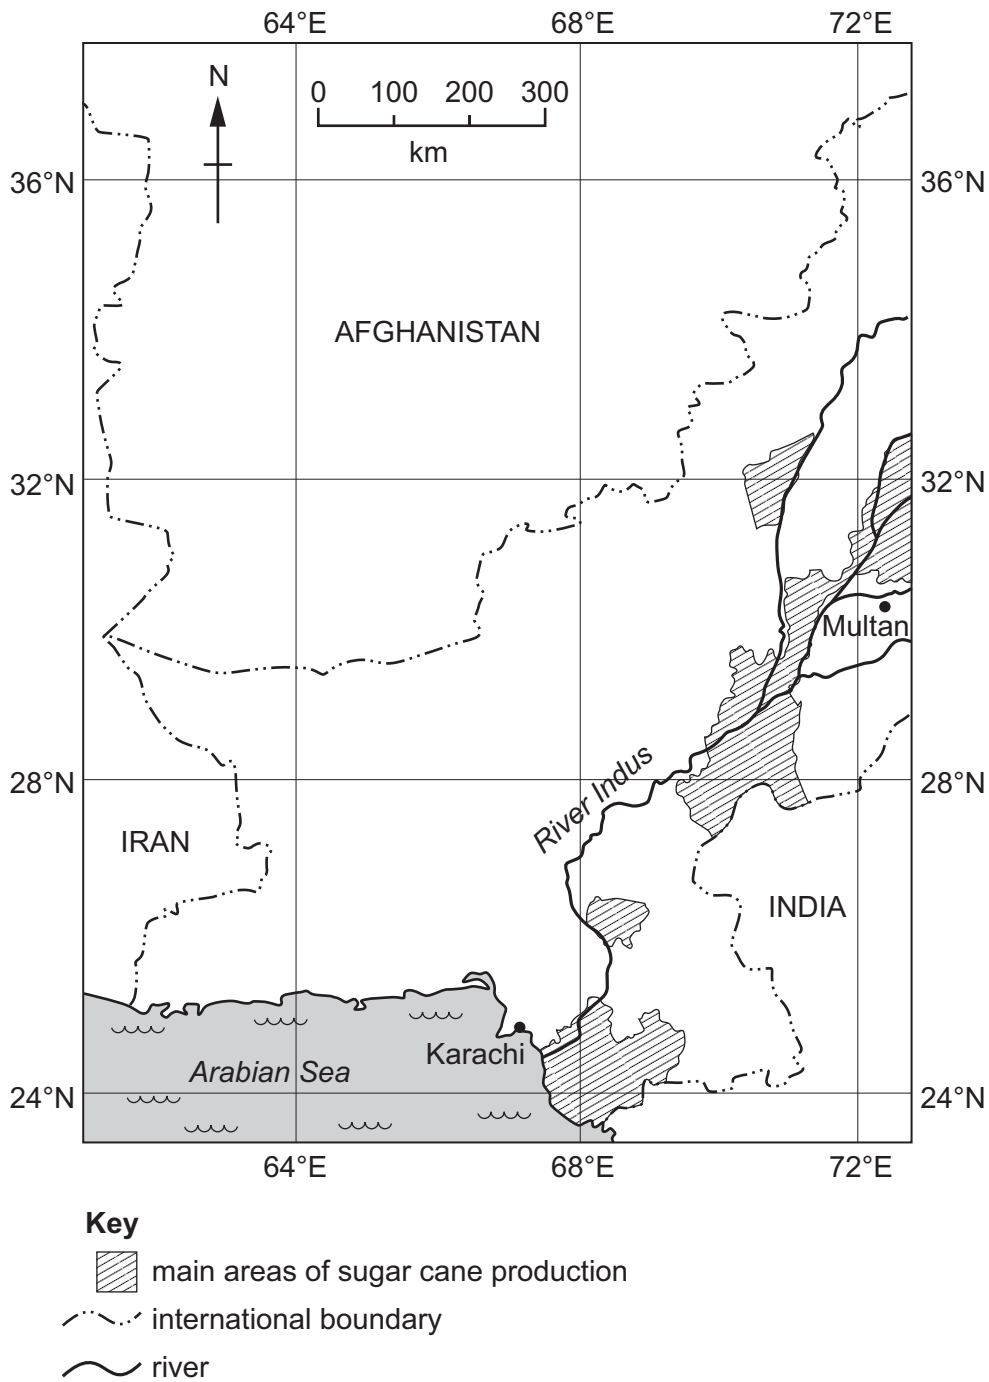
64°E
68°E
72°E

N

0 100 200 300
km

36°N
36°N

AFGHANISTAN

32°N
32°N

Multan

River Indus

28°N
28°N

IRAN

INDIA

Karachi

Arabian Sea

24°N
24°N

64°E
68°E
72°E

Key
main areas of sugar cane production
international boundary
river